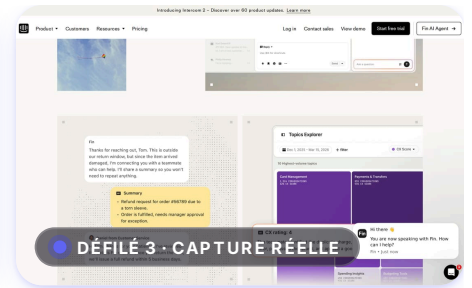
Introducing Intercom 2 – Discover over 60 product updates. Learn more

Product Customers Resources Pricing

Log in Contact sales View demo Start free trial Fin AI Agent →

Fin

Thanks for reaching out, Tom. This is outside our return window, but since the item arrived damaged, I'm connecting you with a teammate who can help. I'll share a summary so you won't need to repeat anything.

Summary

Refund request for order #98789 due to a torn sleeve.

Order is fulfilled, needs manager approval for exception.

Topics Explorer

Card Management

Payments & Transfers

CX rating: 4

Hi there 👋

You are now speaking with Fin. How can I help?

Fin • Just now

DÉFILÉ 3 · CAPTURE RÉELLE